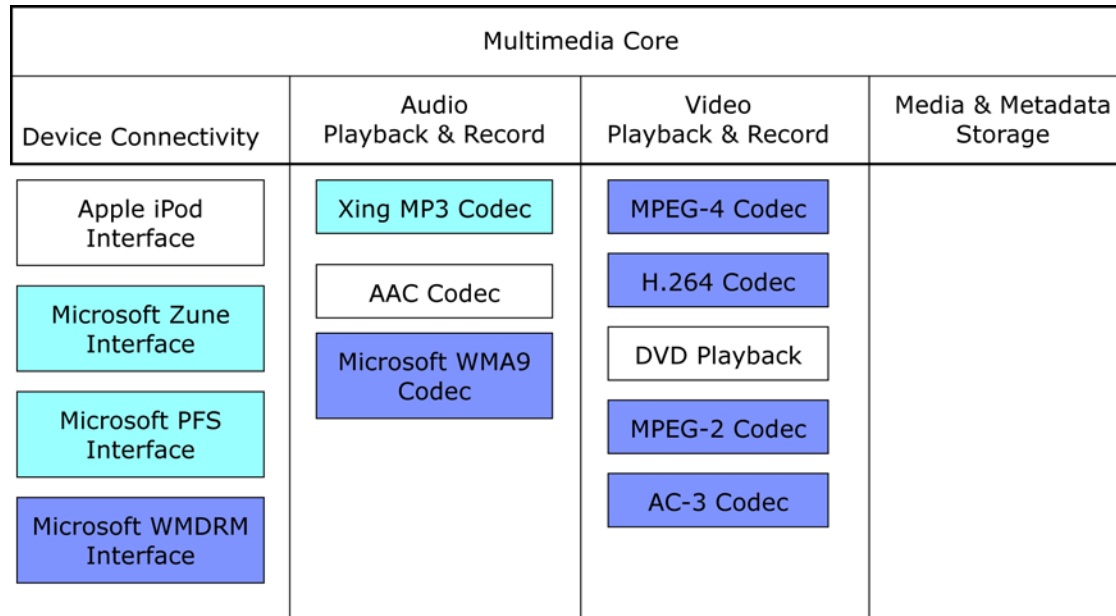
Multimedia Core

| Device Connectivity | Audio Playback & Record | Video Playback & Record | Media & Metadata Storage |
|---|---|---|---|
| Apple iPod Interface | Xing MP3 Codec | MPEG-4 Codec | |
| Microsoft Zune Interface | AAC Codec | H.264 Codec | |
| Microsoft PFS Interface | Microsoft WMA9 Codec | DVD Playback | |
| Microsoft WMDRM Interface | | MPEG-2 Codec | |
| | | AC-3 Codec | |